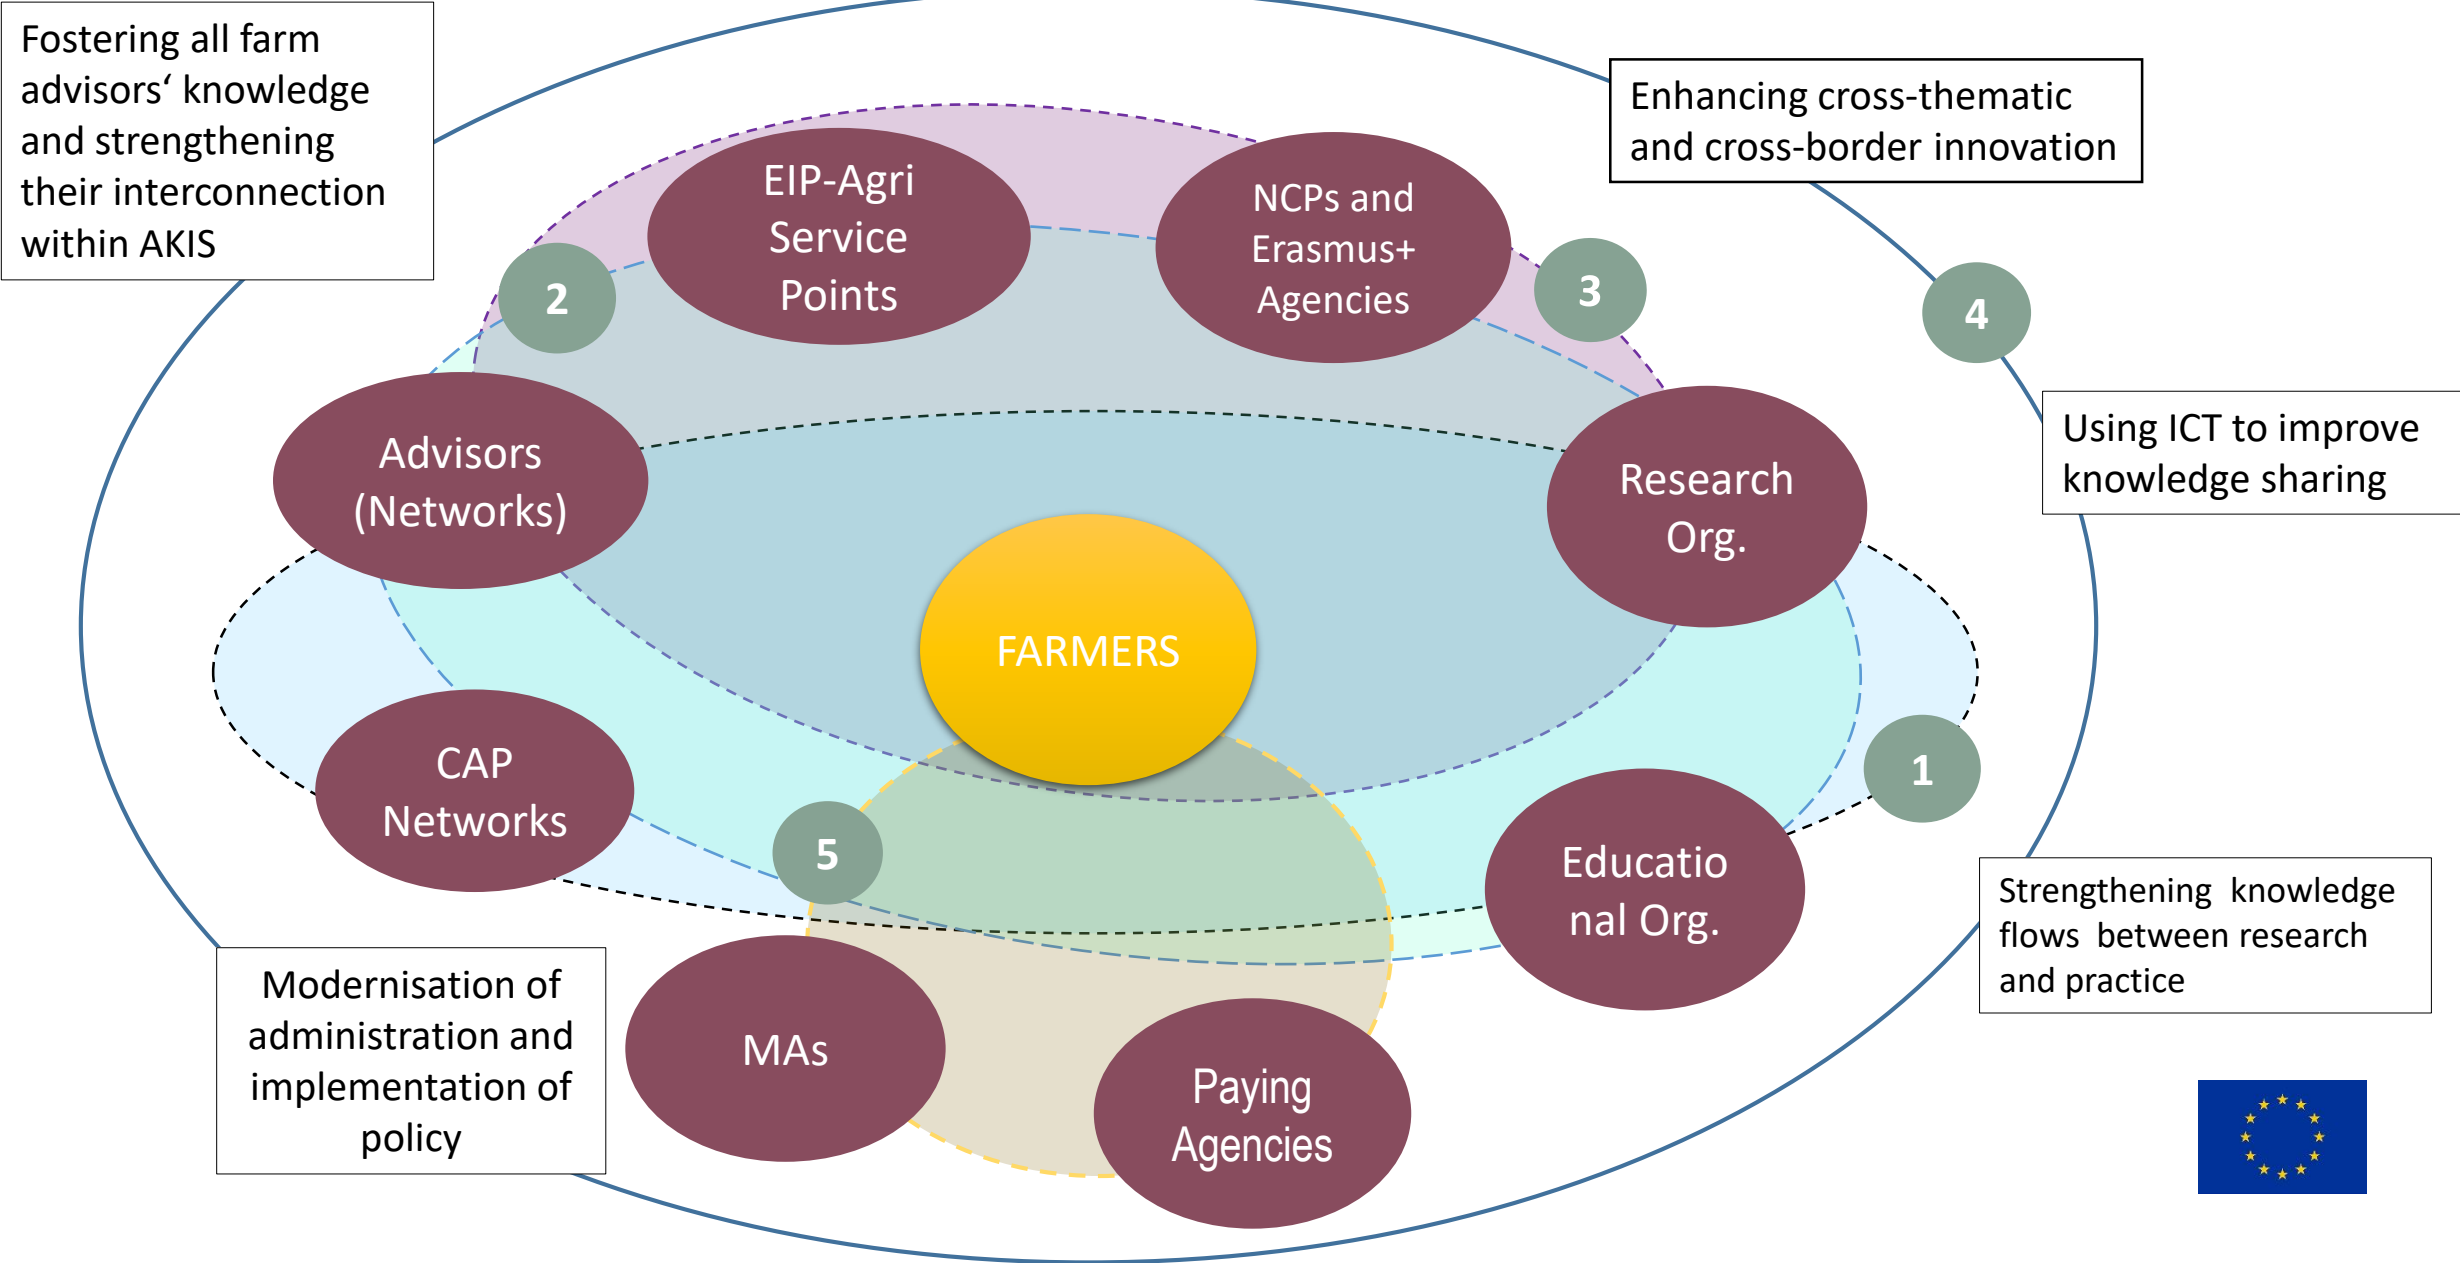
Fostering all farm advisors‘ knowledge and strengthening their interconnection within AKIS

Enhancing cross-thematic and cross-border innovation

EIP-Agri Service Points

NCPs and Erasmus+ Agencies

2

3

4

Using ICT to improve knowledge sharing

Advisors (Networks)

Research Org.

FARMERS

CAP Networks

1

5

Educatio nal Org.

Strengthening knowledge flows between research and practice

Modernisation of administration and implementation of policy

MAs

Paying Agencies